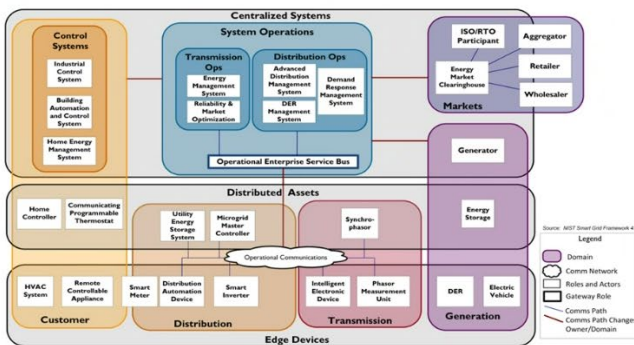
Centralized Systems

Control Systems

Industrial Control System

Building Automation and Control System

Home Energy Management System

System Operations

Transmission Ops

Energy Management System

Reliability & Market Optimization

Distribution Ops

Advanced Distribution Management System

DER Management System

Demand Response Management System

Operational Enterprise Service Bus

ISO/RTO Participant

Energy Market Clearinghouse

Aggregator

Retailer

Wholesaler

Markets

Generator

Distributed Assets

Home Controller

Communicating Programmable Thermostat

Utility Energy Storage System

Microgrid Master Controller

Synchro-phasor

Energy Storage

Source: NIST Smart Grid Framework 4

Legend

Domain

Comm Network

Roles and Actors

Gateway Role

Comms Path

Comms Path Change Owner/Domain

Operational Communications

HVAC System

Remote Controllable Appliance

Smart Meter

Distribution Automation Device

Smart Inverter

Intelligent Electronic Device

Phasor Measurement Unit

DER

Electric Vehicle

Customer

Distribution

Transmission

Generation

Edge Devices